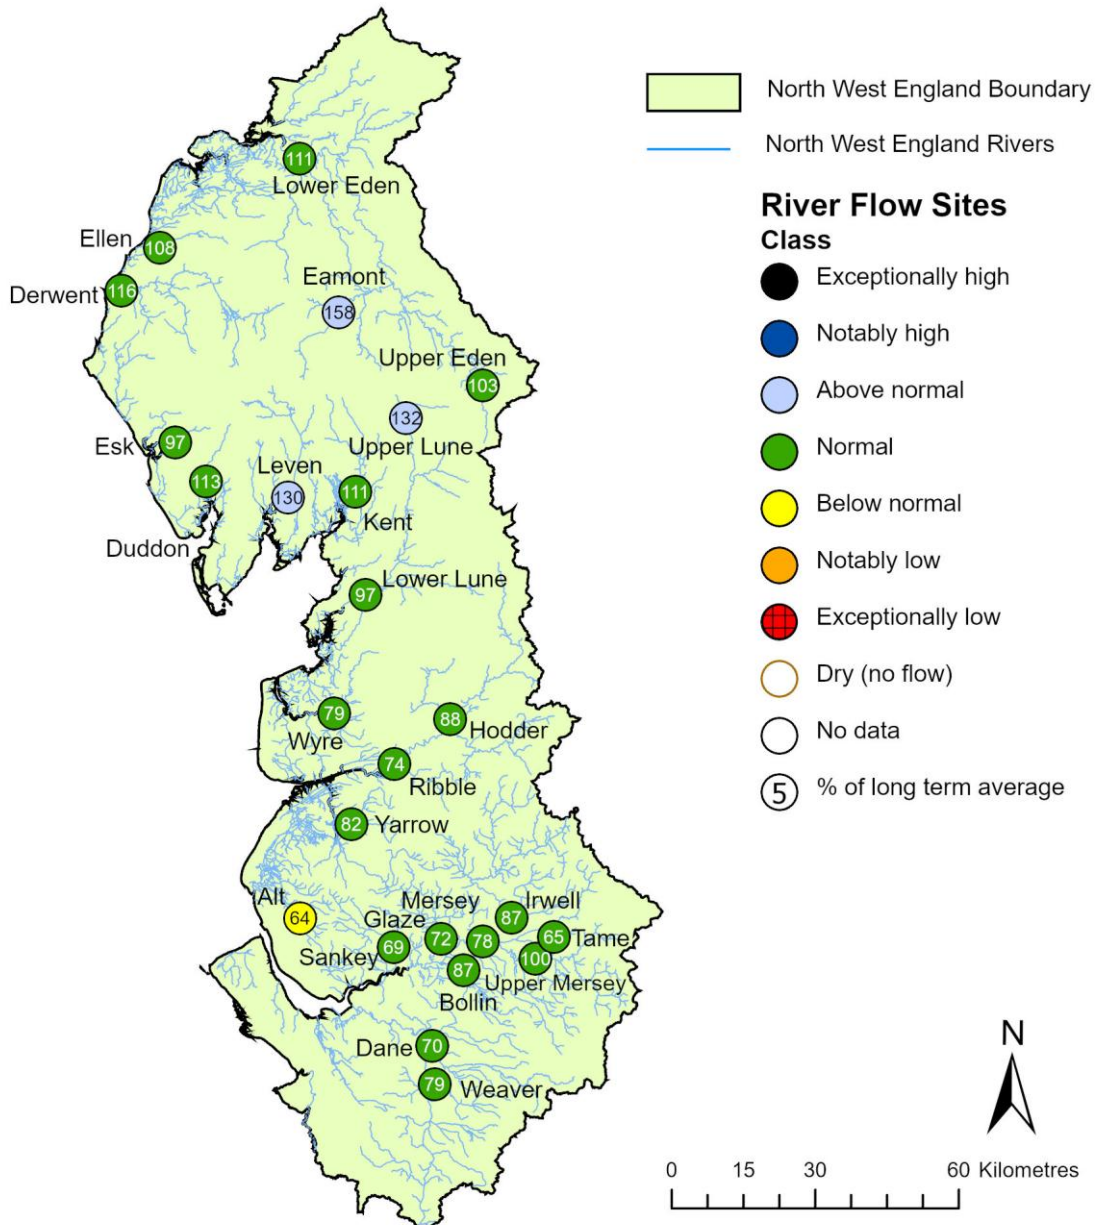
North West England Boundary

North West England Rivers

River Flow Sites
Class

Exceptionally high
Notably high
Above normal
Normal
Below normal
Notably low
Exceptionally low
Dry (no flow)
No data
5 % of long term average

111 Lower Eden
Ellen 108
Derwent 116
Eamont 158
Upper Eden 103
132 Upper Lune
Esk 97
113
Leven 130
111 Kent
Duddon
97 Lower Lune
79 Wyre
88 Hodder
74 Ribble
82 Yarrow
Alt 64
Mersey
Glaze
Sankey 69
72
78
87 Irwell
65 Tame
87
100 Upper Mersey
Bollin
Dane 70
79 Weaver

N

0 15 30 60 Kilometres